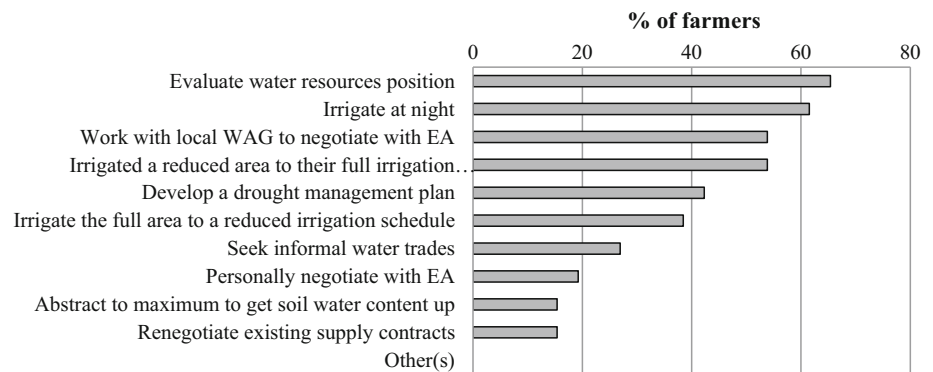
% of farmers

0 20 40 60 80

Evaluate water resources position
Irrigate at night
Work with local WAG to negotiate with EA
Irrigated a reduced area to their full irrigation…
Develop a drought management plan
Irrigate the full area to a reduced irrigation schedule
Seek informal water trades
Personally negotiate with EA
Abstract to maximum to get soil water content up
Renegotiate existing supply contracts
Other(s)